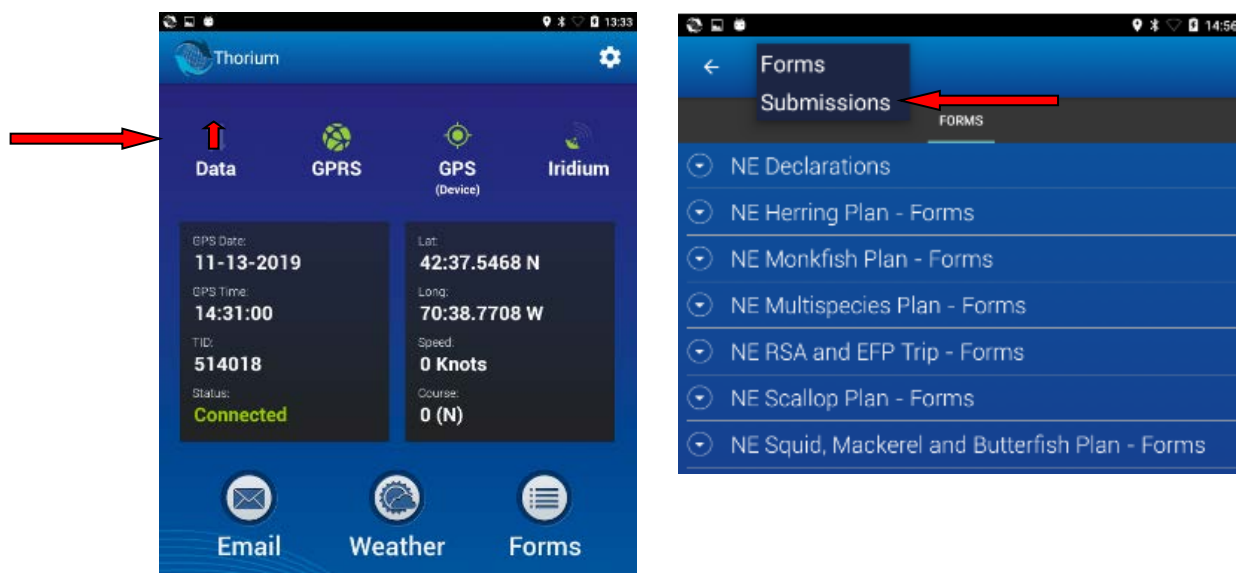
13:33

Thorium

Data
GPRS
GPS
(Device)
Iridium

GPS Date:
11-13-2019
GPS Time:
14:31:00
TID:
514018
Status:
Connected

Lat:
42:37.5468 N
Long:
70:38.7708 W
Speed:
0 Knots
Course:
0 (N)

Email
Weather
Forms

14:56

Forms
Submissions
FORMS

NE Declarations
NE Herring Plan - Forms
NE Monkfish Plan - Forms
NE Multispecies Plan - Forms
NE RSA and EFP Trip - Forms
NE Scallop Plan - Forms
NE Squid, Mackerel and Butterfish Plan - Forms